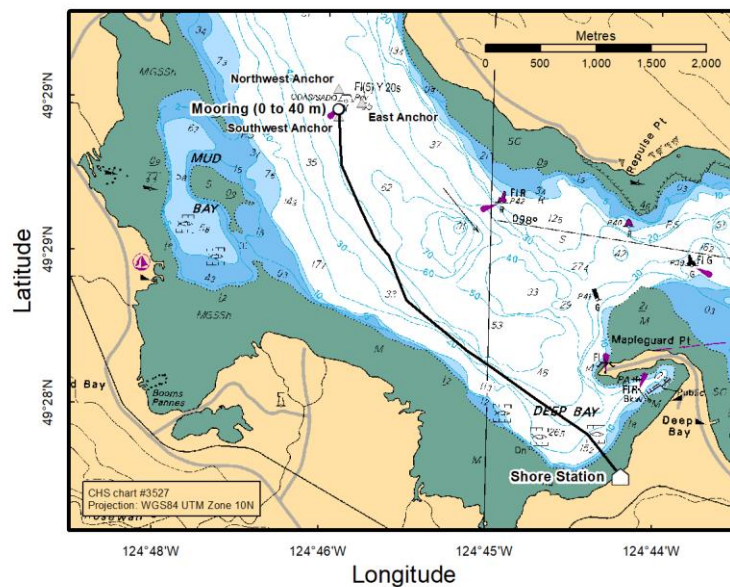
Metres
0 500 1,000 1,500 2,000

Northwest Anchor
Fl(5) Y 20s
Mooring (0 to 40 m)
Southwest Anchor
East Anchor

MUD
BAY

Repulse Pt

Mapleguard Pt

DEEP BAY

Deep
Bay

Booms
Pannes

d Bay

Shore Station

CHS chart #3527
Projection: WGS84 UTM Zone 10N

49°29'N
49°29'N
49°28'N

Latitude

124°48'W
124°46'W
124°45'W
124°44'W

Longitude